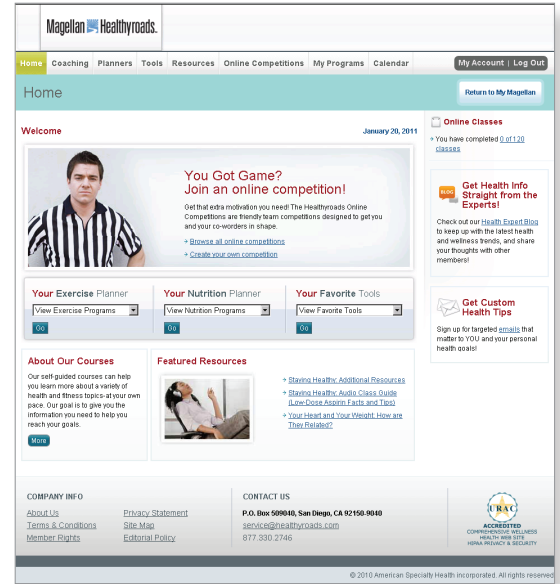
Magellan Healthyroads.

Home Coaching Planners Tools Resources Online Competitions My Programs Calendar

My Account | Log Out

Home

Return to My Magellan

Welcome

January 20, 2011

You Got Game?
Join an online competition!

Get that extra motivation you need! The Healthyroads Online Competitions are friendly team competitions designed to get you and your co-workers in shape.

Browse all online competitions

Create your own competition

Your Exercise Planner
View Exercise Programs
Go

Your Nutrition Planner
View Nutrition Programs
Go

Your Favorite Tools
View Favorite Tools
Go

About Our Courses

Our self-guided courses can help you learn more about a variety of health and fitness topics-at your own pace. Our goal is to give you the information you need to help you reach your goals.

More

Featured Resources

Staying Healthy: Additional Resources

Staying Healthy: Audio Class Guide (Low-Dose Aspirin Facts and Tips)

Your Heart and Your Weight: How are They Related?

Online Classes

You have completed 0 of 120 classes

BLOG

Get Health Info Straight from the Experts!

Check out our Health Expert Blog to keep up with the latest health and wellness trends, and share your thoughts with other members!

Get Custom Health Tips

Sign up for targeted emails that matter to YOU and your personal health goals!

COMPANY INFO

About Us
Terms & Conditions
Member Rights

Privacy Statement
Site Map
Editorial Policy

CONTACT US

P.O. Box 509040, San Diego, CA 92150-9040
service@healthyroads.com
877.330.2746

URAC
ACCREDITED
COMPREHENSIVE WELLNESS
HEALTH WEB SITE
HIPAA PRIVACY & SECURITY

© 2010 American Specialty Health Incorporated. All rights reserved.